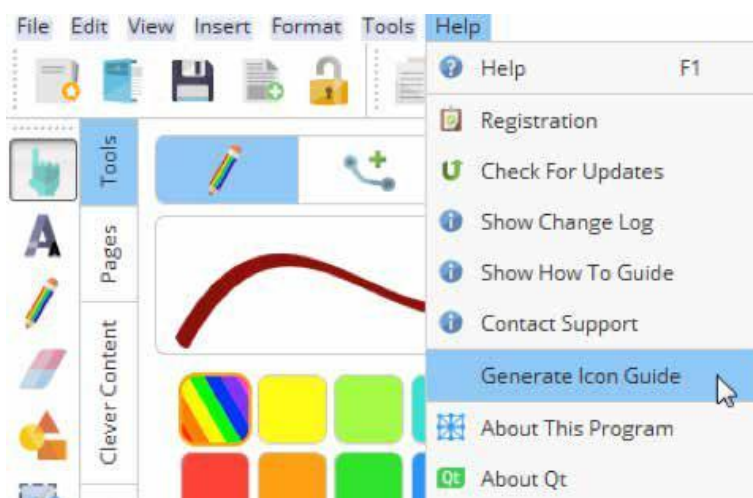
File Edit View Insert Format Tools Help

Tools
Pages
Clever Content

Help F1
Registration
Check For Updates
Show Change Log
Show How To Guide
Contact Support
Generate Icon Guide
About This Program
Qt About Qt